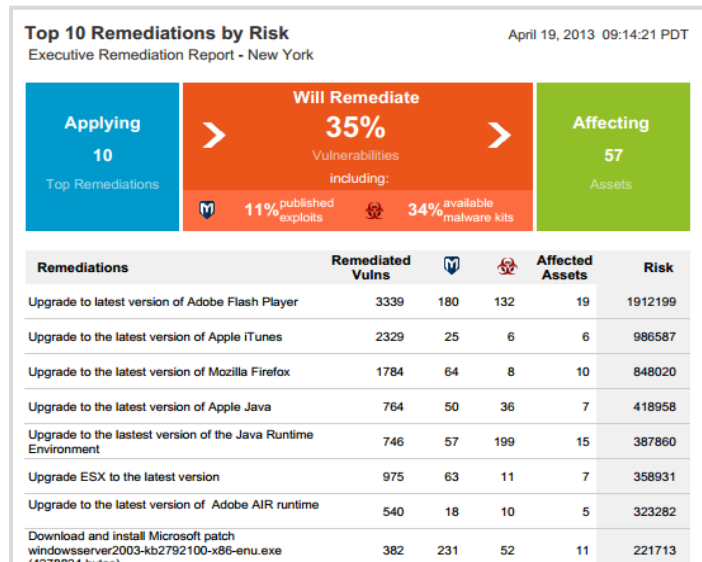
Top 10 Remediations by Risk
Executive Remediation Report - New York

April 19, 2013 09:14:21 PDT

Applying
10
Top Remediations

Will Remediate
35%
Vulnerabilities
including:
11% published exploits
34% available malware kits

Affecting
57
Assets

| Remediations | Remediated Vulns | | | Affected Assets | Risk |
|---|---|---|---|---|---|
| Upgrade to latest version of Adobe Flash Player | 3339 | 180 | 132 | 19 | 1912199 |
| Upgrade to the latest version of Apple iTunes | 2329 | 25 | 6 | 6 | 986587 |
| Upgrade to the latest version of Mozilla Firefox | 1784 | 64 | 8 | 10 | 848020 |
| Upgrade to the latest version of Apple Java | 764 | 50 | 36 | 7 | 418958 |
| Upgrade to the lastest version of the Java Runtime Environment | 746 | 57 | 199 | 15 | 387860 |
| Upgrade ESX to the latest version | 975 | 63 | 11 | 7 | 358931 |
| Upgrade to the latest version of Adobe AIR runtime | 540 | 18 | 10 | 5 | 323282 |
| Download and install Microsoft patch windowsserver2003-kb2792100-x86-enu.exe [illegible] | 382 | 231 | 52 | 11 | 221713 |